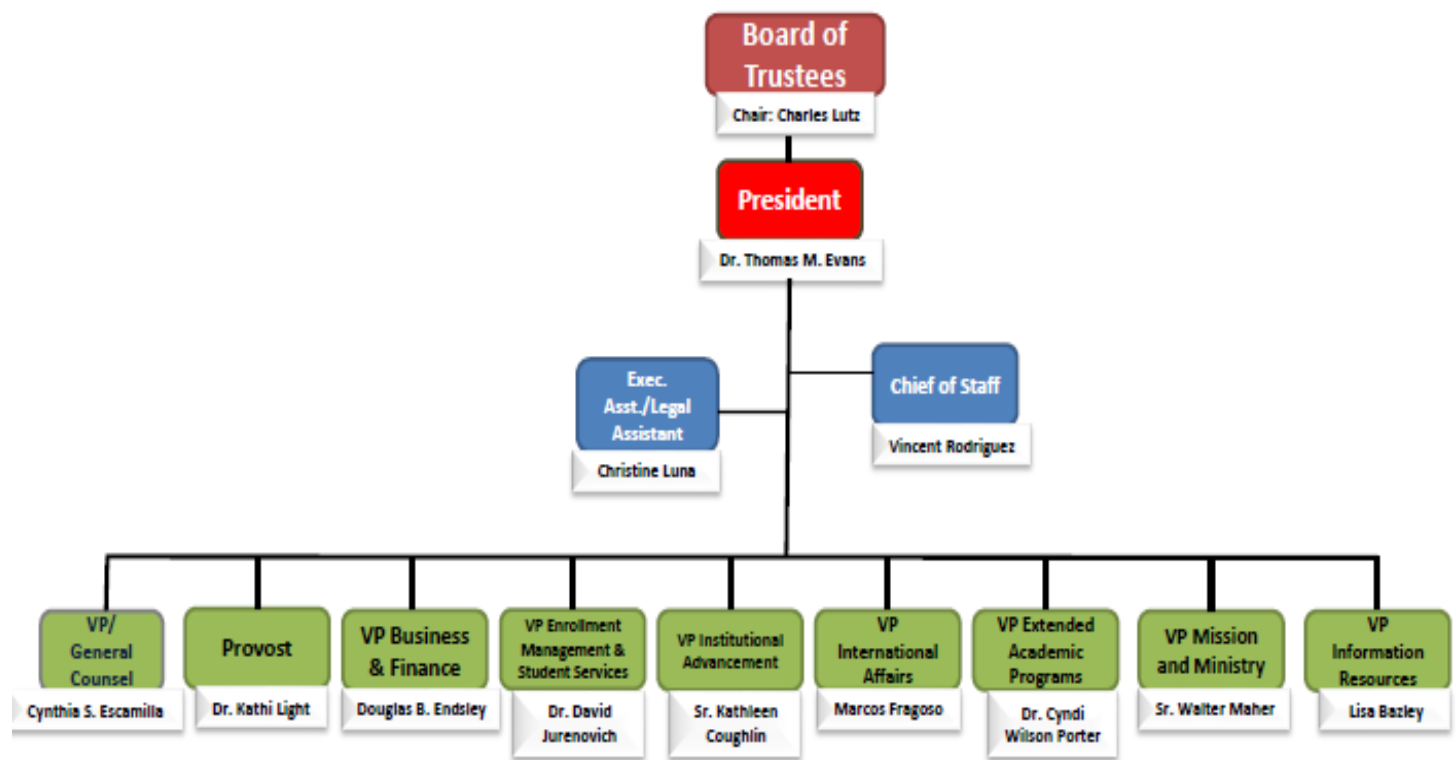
Board of Trustees
Chair: Charles Lutz

President
Dr. Thomas M. Evans

Exec. Asst./Legal Assistant
Christine Luna

Chief of Staff
Vincent Rodriguez

VP/ General Counsel
Cynthia S. Escamilla

Provost
Dr. Kathi Light

VP Business & Finance
Douglas B. Endsley

VP Enrollment Management & Student Services
Dr. David Jurenovich

VP Institutional Advancement
Sr. Kathleen Coughlin

VP International Affairs
Marcos Fragoso

VP Extended Academic Programs
Dr. Cyndi Wilson Porter

VP Mission and Ministry
Sr. Walter Maher

VP Information Resources
Lisa Bazley